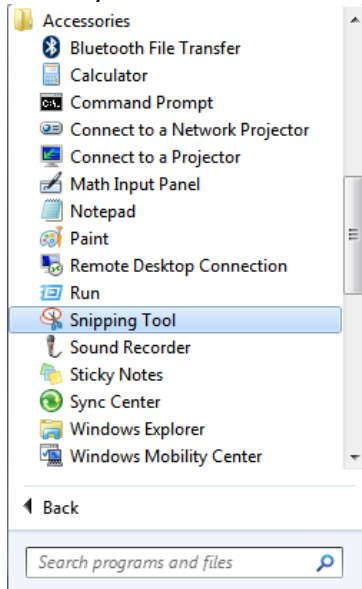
Accessories
Bluetooth File Transfer
Calculator
Command Prompt
Connect to a Network Projector
Connect to a Projector
Math Input Panel
Notepad
Paint
Remote Desktop Connection
Run
Snipping Tool
Sound Recorder
Sticky Notes
Sync Center
Windows Explorer
Windows Mobility Center

Back

Search programs and files